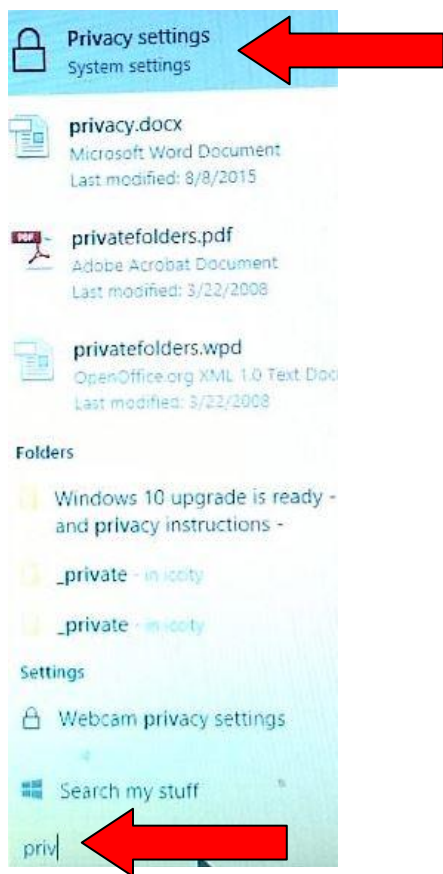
Privacy settings
System settings

privacy.docx
Microsoft Word Document
Last modified: 8/8/2015

PDF
privatefolders.pdf
Adobe Acrobat Document
Last modified: 3/22/2008

privatefolders.wpd
OpenOffice.org XML 1.0 Text Doc
Last modified: 3/22/2008

Folders

Windows 10 upgrade is ready - and privacy instructions -

_private - in iccity

_private - in iccity

Settings

Webcam privacy settings

Search my stuff

priv